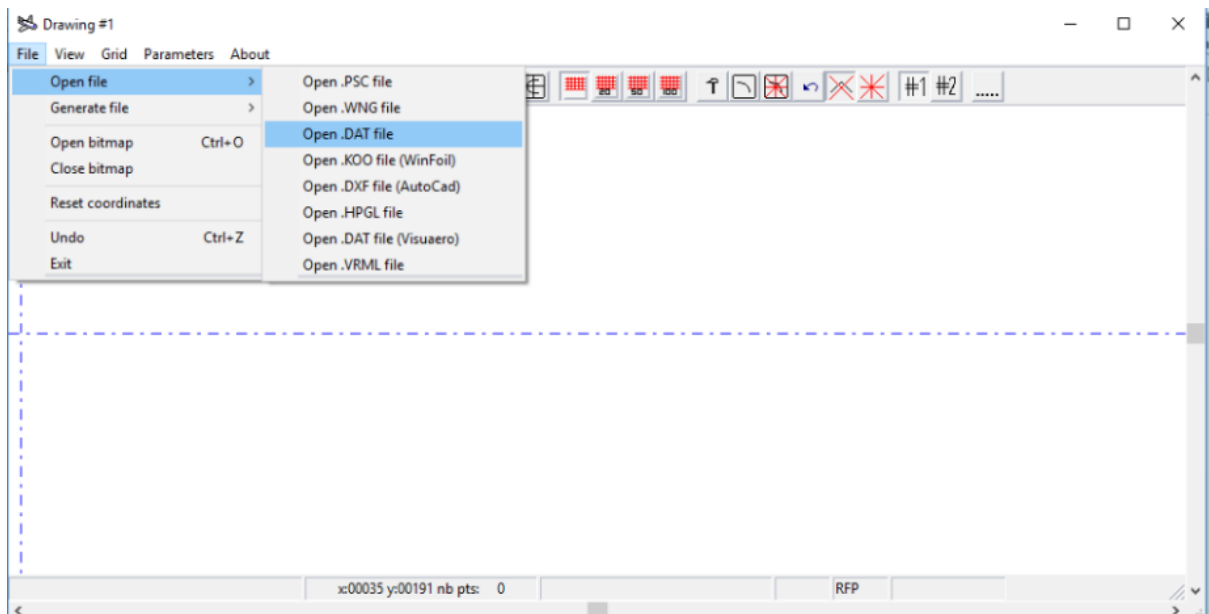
Drawing #1

File View Grid Parameters About

Open file
Generate file
Open bitmap Ctrl+O
Close bitmap
Reset coordinates
Undo Ctrl+Z
Exit

Open .PSC file
Open .WNG file
Open .DAT file
Open .KOO file (WinFoil)
Open .DXF file (AutoCad)
Open .HPGL file
Open .DAT file (Visuaero)
Open .VRML file

#1 #2 .....

x:00035 y:00191 nb pts: 0
RFP